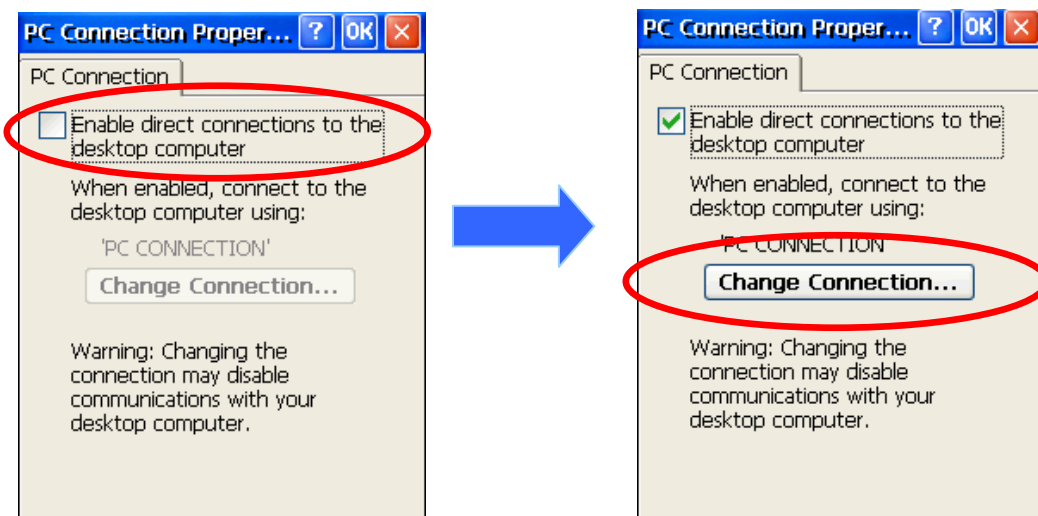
PC Connection Proper... ? OK ×

PC Connection

Enable direct connections to the desktop computer

When enabled, connect to the desktop computer using:

'PC CONNECTION'

Change Connection...

Warning: Changing the connection may disable communications with your desktop computer.

PC Connection Proper... ? OK ×

PC Connection

Enable direct connections to the desktop computer

When enabled, connect to the desktop computer using:

'PC CONNECTION

Change Connection...

Warning: Changing the connection may disable communications with your desktop computer.